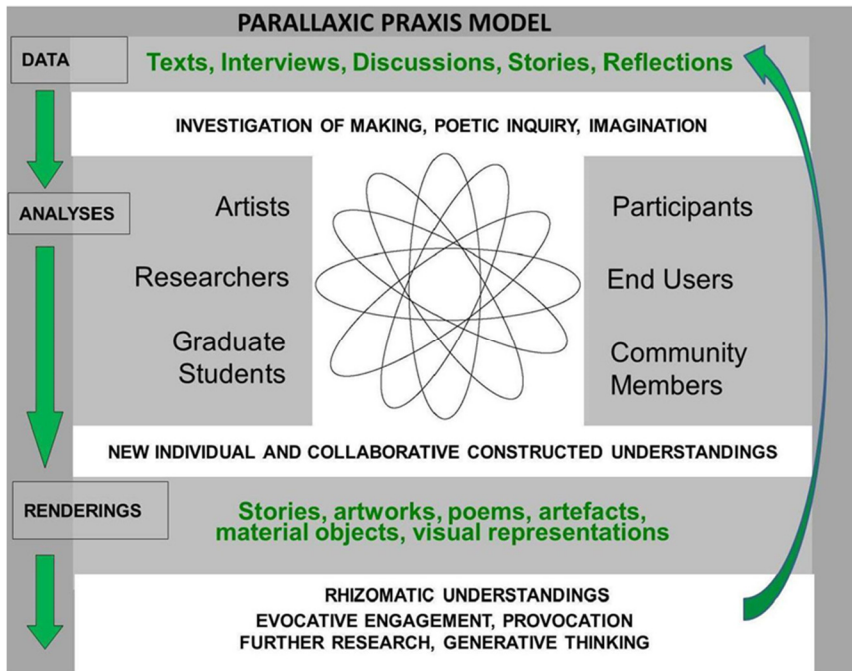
PARALLAXIC PRAXIS MODEL

DATA

Texts, Interviews, Discussions, Stories, Reflections

INVESTIGATION OF MAKING, POETIC INQUIRY, IMAGINATION

ANALYSES

Artists

Researchers

Graduate Students

Participants

End Users

Community Members

NEW INDIVIDUAL AND COLLABORATIVE CONSTRUCTED UNDERSTANDINGS

RENDERINGS

Stories, artworks, poems, artefacts, material objects, visual representations

RHIZOMATIC UNDERSTANDINGS
EVOCATIVE ENGAGEMENT, PROVOCATION
FURTHER RESEARCH, GENERATIVE THINKING